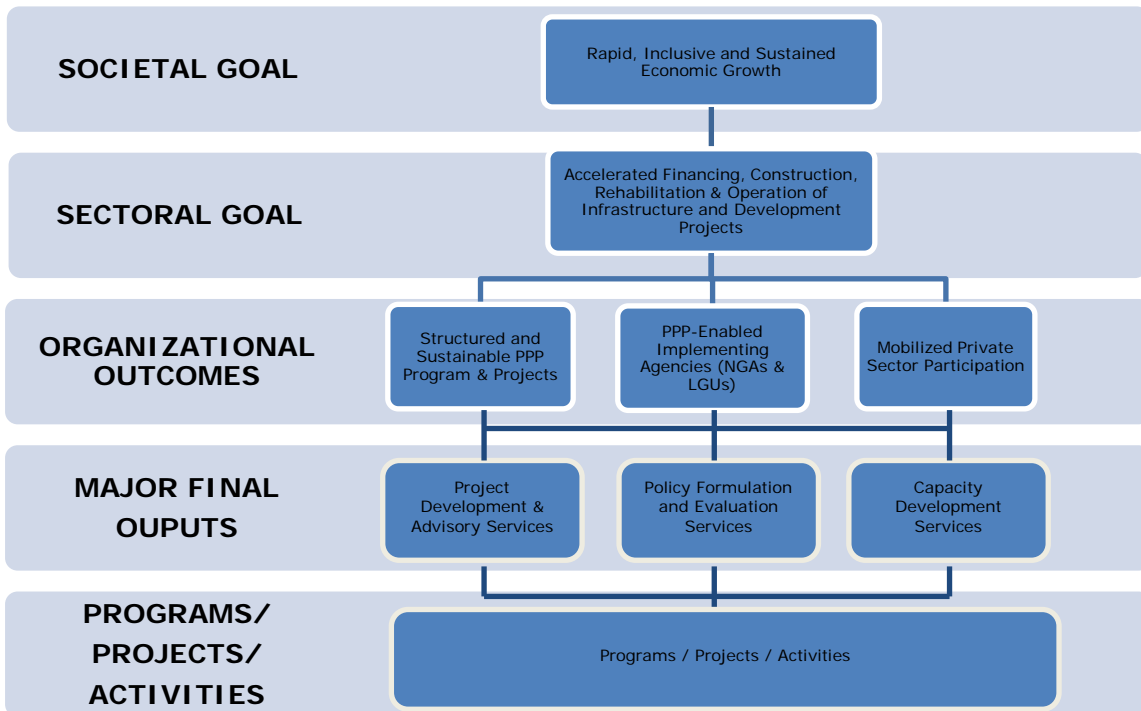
SOCIETAL GOAL

Rapid, Inclusive and Sustained Economic Growth

SECTORAL GOAL

Accelerated Financing, Construction, Rehabilitation & Operation of Infrastructure and Development Projects

ORGANIZATIONAL OUTCOMES

Structured and Sustainable PPP Program & Projects

PPP-Enabled Implementing Agencies (NGAs & LGUs)

Mobilized Private Sector Participation

MAJOR FINAL OUPUTS

Project Development & Advisory Services

Policy Formulation and Evaluation Services

Capacity Development Services

PROGRAMS/ PROJECTS/ ACTIVITIES

Programs / Projects / Activities